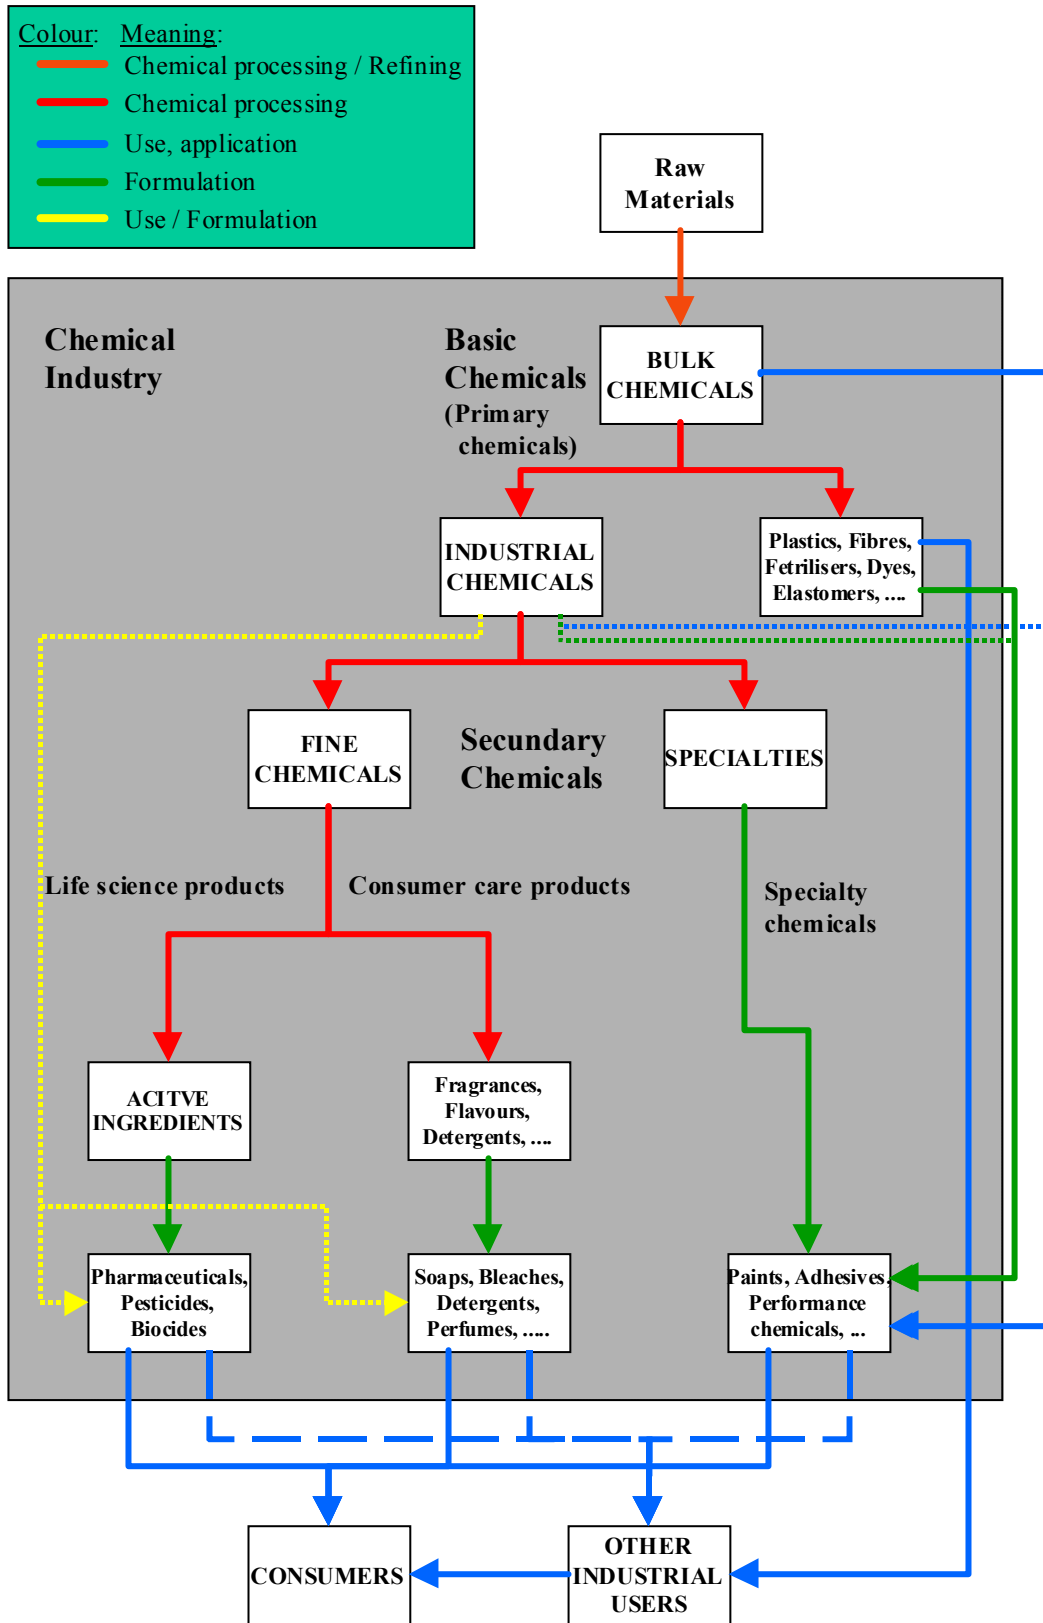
Colour: Meaning:
Chemical processing / Refining
Chemical processing
Use, application
Formulation
Use / Formulation

Raw Materials

Chemical Industry

Basic Chemicals (Primary chemicals)

BULK CHEMICALS

INDUSTRIAL CHEMICALS

Plastics, Fibres, Fetrilisers, Dyes, Elastomers, ....

FINE CHEMICALS

Secundary Chemicals

SPECIALTIES

Life science products

Consumer care products

Specialty chemicals

ACITVE INGREDIENTS

Fragrances, Flavours, Detergents, ....

Pharmaceuticals, Pesticides, Biocides

Soaps, Bleaches, Detergents, Perfumes, .....

Paints, Adhesives, Performance chemicals, ...

CONSUMERS

OTHER INDUSTRIAL USERS